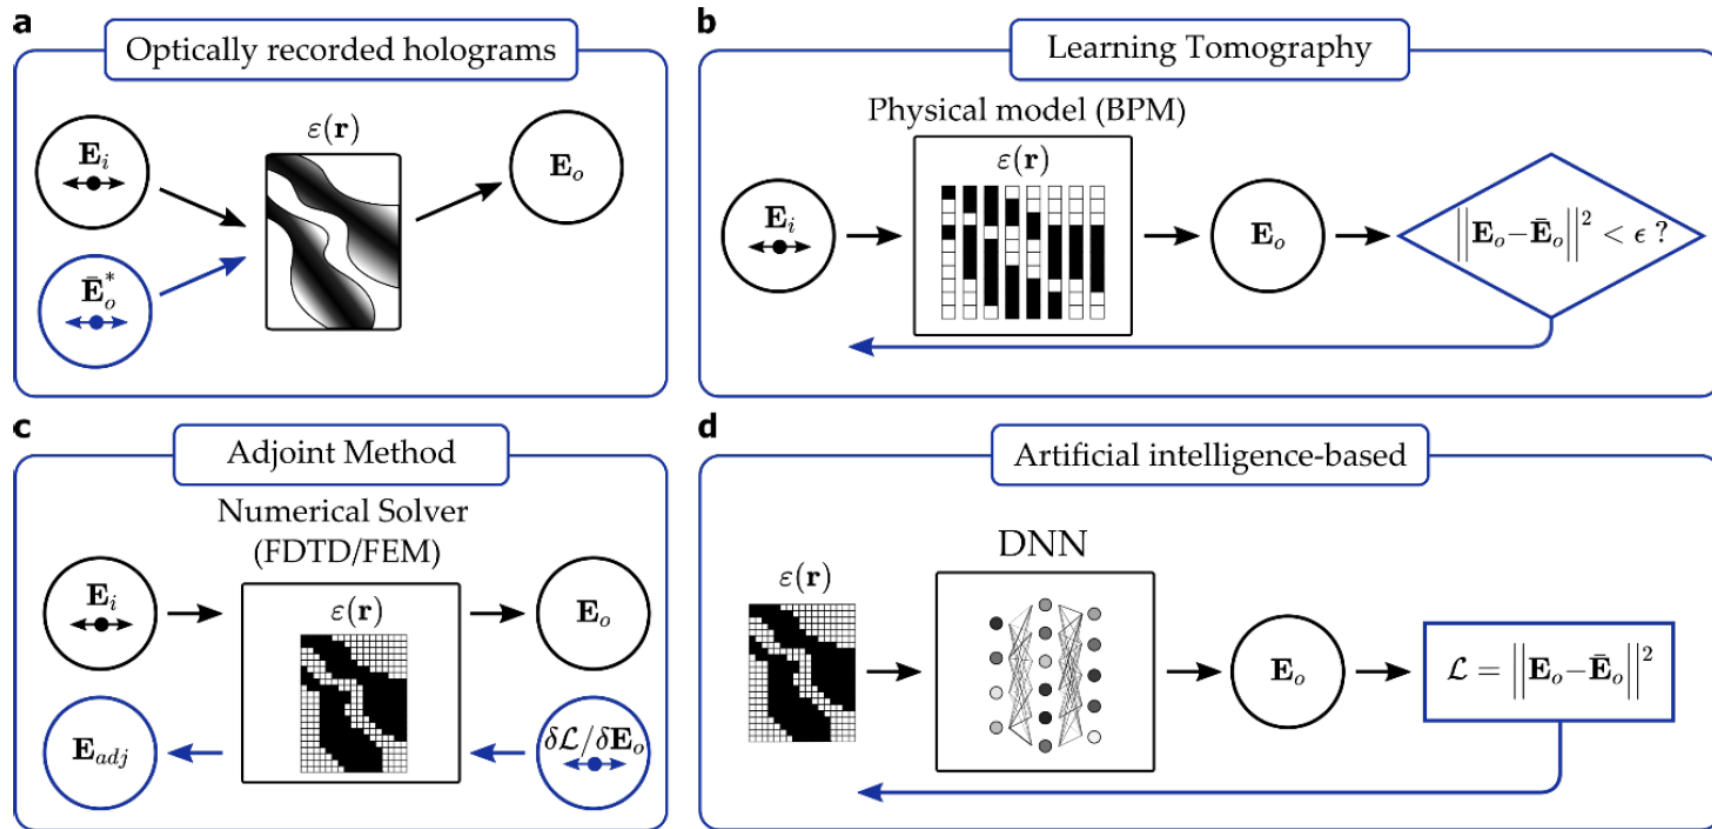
a

Optically recorded holograms

$\mathbf{E}_i$

$\varepsilon(\mathbf{r})$

$\mathbf{E}_o$

$\bar{\mathbf{E}}_o^*$

b

Learning Tomography

Physical model (BPM)

$\mathbf{E}_i$

$\varepsilon(\mathbf{r})$

$\mathbf{E}_o$

$\left|\left|\mathbf{E}_o - \bar{\mathbf{E}}_o\right|\right|^2 < \epsilon$ ?

c

Adjoint Method

Numerical Solver (FDTD/FEM)

$\mathbf{E}_i$

$\varepsilon(\mathbf{r})$

$\mathbf{E}_o$

$\mathbf{E}_{adj}$

$\delta\mathcal{L}/\delta\mathbf{E}_o$

d

Artificial intelligence-based

DNN

$\varepsilon(\mathbf{r})$

$\mathbf{E}_o$

$\mathcal{L} = \left|\left|\mathbf{E}_o - \bar{\mathbf{E}}_o\right|\right|^2$